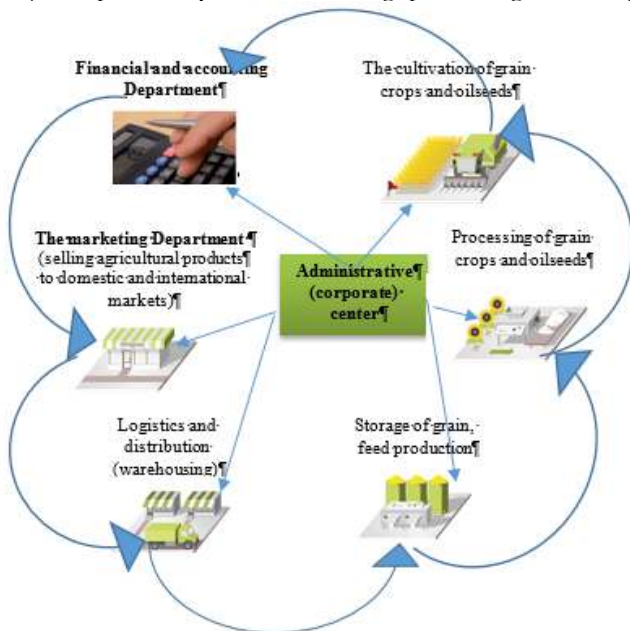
Financial and accounting Department¶

The cultivation of grain crops and oilseeds¶

The marketing Department ¶ (selling agricultural products¶ to domestic and international markets)¶

Administrative¶ (corporate) center¶

Processing of grain crops and oilseeds¶

Logistics and distribution (warehousing)¶

Storage of grain, feed production¶